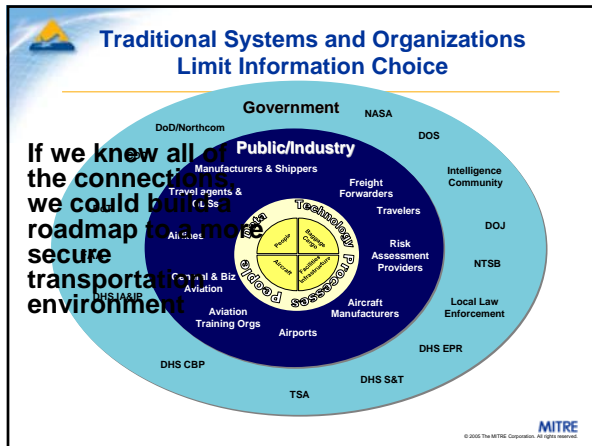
Traditional Systems and Organizations Limit Information Choice

Government

DoD/Northcom

NASA

DOS

Intelligence Community

DOJ

NTSB

Local Law Enforcement

DHS EPR

DHS S&T

TSA

DHS CBP

DHS IA&IP

Public/Industry

Manufacturers & Shippers

Travel agents & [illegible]

Freight Forwarders

Travelers

Airlines

Risk Assessment Providers

General & Biz Aviation

Aviation Training Orgs

Airports

Aircraft Manufacturers

Data

Technology

Processes

People

People

Baggage Cargo

Aircraft

Facilities Infrastructure

If we knew all of the connections we could build a roadmap to a more secure transportation environment

MITRE

© 2005 The MITRE Corporation. All rights reserved.